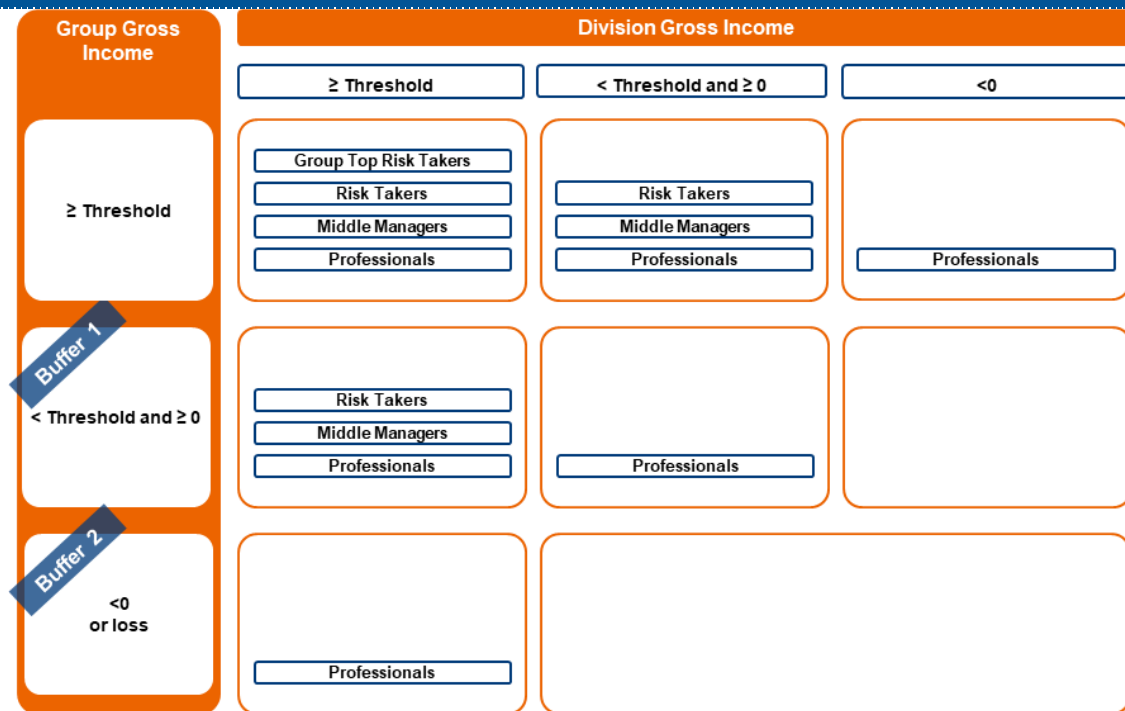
| Group Gross Income | Division Gross Income: ≥ Threshold | Division Gross Income: < Threshold and ≥ 0 | Division Gross Income: <0 |
|---|---|---|---|
| ≥ Threshold | Group Top Risk Takers, Risk Takers, Middle Managers, Professionals | Risk Takers, Middle Managers, Professionals | Professionals |
| < Threshold and ≥ 0 | Risk Takers, Middle Managers, Professionals | Professionals | |
| <0 or loss | Professionals | | |

Buffer 1

Buffer 2